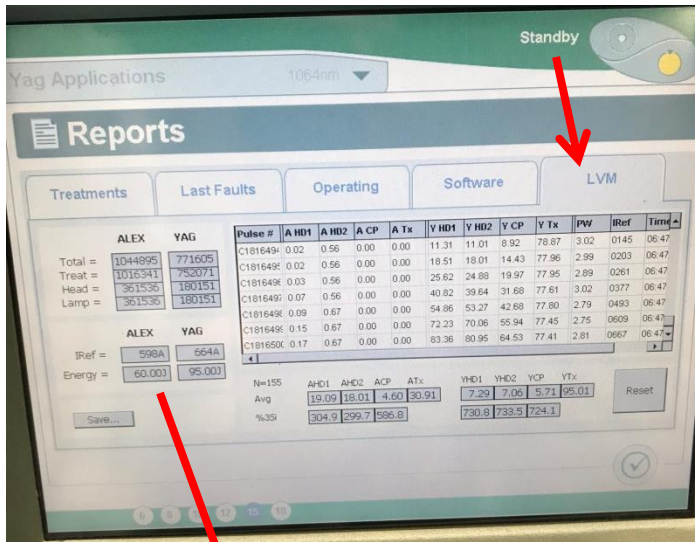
Standby

Yag Applications 1064nm

Reports

Treatments | Last Faults | Operating | Software | LVM

| | ALEX | YAG |
|---|---|---|
| Total = | 1044895 | 771605 |
| Treat = | 1016341 | 752071 |
| Head = | 361536 | 180151 |
| Lamp = | 361536 | 180151 |

| | ALEX | YAG |
|---|---|---|
| IRef = | 598A | 664A |
| Energy = | 60.00J | 95.00J |

Save...

| Pulse # | A HD1 | A HD2 | A CP | A Tx | Y HD1 | Y HD2 | Y CP | Y Tx | PW | IRef | Time |
|---|---|---|---|---|---|---|---|---|---|---|---|
| C181649 | 0.02 | 0.56 | 0.00 | 0.00 | 11.31 | 11.01 | 8.92 | 78.87 | 3.02 | 0145 | 06:47 |
| C181649 | 0.02 | 0.56 | 0.00 | 0.00 | 18.51 | 18.01 | 14.43 | 77.96 | 2.99 | 0203 | 06:47 |
| C181649 | 0.03 | 0.56 | 0.00 | 0.00 | 25.62 | 24.88 | 19.97 | 77.95 | 2.89 | 0261 | 06:47 |
| C181649 | 0.07 | 0.56 | 0.00 | 0.00 | 40.82 | 39.64 | 31.68 | 77.61 | 3.02 | 0377 | 06:47 |
| C181649 | 0.09 | 0.67 | 0.00 | 0.00 | 54.86 | 53.27 | 42.68 | 77.80 | 2.79 | 0493 | 06:47 |
| C181649 | 0.15 | 0.67 | 0.00 | 0.00 | 72.23 | 70.06 | 55.94 | 77.45 | 2.75 | 0609 | 06:47 |
| C181650 | 0.17 | 0.67 | 0.00 | 0.00 | 83.36 | 80.95 | 64.53 | 77.41 | 2.81 | 0667 | 06:47 |

N=155 AHD1 AHD2 ACP ATx YHD1 YHD2 YCP YTx
Avg 19.09 18.01 4.60 30.91 7.29 7.06 5.71 95.01
%3Si 304.9 299.7 586.8 730.8 733.5 724.1

Reset

6 8 9 12 15 18